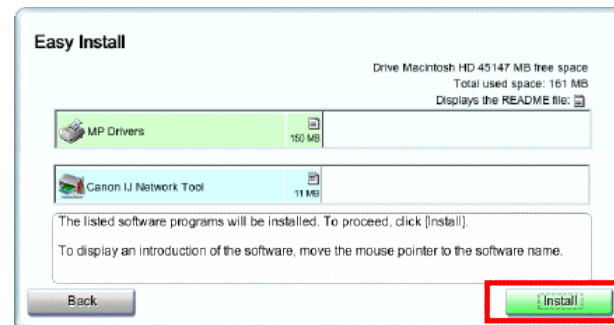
Easy Install

Drive Macintosh HD 45147 MB free space
Total used space: 161 MB
Displays the README file:

MP Drivers 150 MB

Canon IJ Network Tool 11 MB

The listed software programs will be installed. To proceed, click [Install].

To display an introduction of the software, move the mouse pointer to the software name.

Back

Install